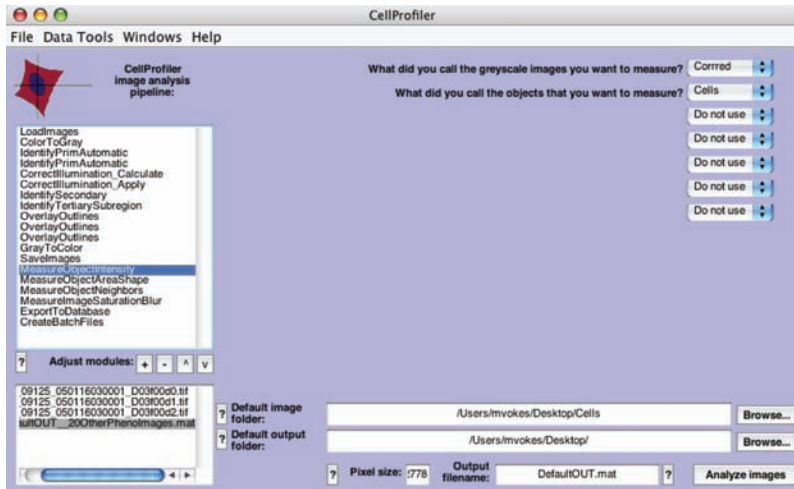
CellProfiler

File Data Tools Windows Help

CellProfiler image analysis pipeline:

What did you call the greyscale images you want to measure? Corrred

What did you call the objects that you want to measure? Cells

Do not use
Do not use
Do not use
Do not use
Do not use

LoadImages
ColorToGray
IdentifyPrimAutomatic
IdentifyPrimAutomatic
CorrectIllumination_Calculate
CorrectIllumination_Apply
IdentifySecondary
IdentifyTertiarySubregion
OverlayOutlines
OverlayOutlines
OverlayOutlines
GrayToColor
SaveImages
MeasureObjectIntensity
MeasureObjectAreaShape
MeasureObjectNeighbors
MeasureImageSaturationBlur
ExportToDatabase
CreateBatchFiles

? Adjust modules: + - ^ v

09125_050116030001_D03f00d0.tif
09125_050116030001_D03f00d1.tif
09125_050116030001_D03f00d2.tif
ultOUT__20OtherPhenoImages.mat

? Default image folder: /Users/mvokes/Desktop/Cells Browse...

? Default output folder: /Users/mvokes/Desktop/ Browse...

? Pixel size: .778 Output filename: DefaultOUT.mat ? Analyze images